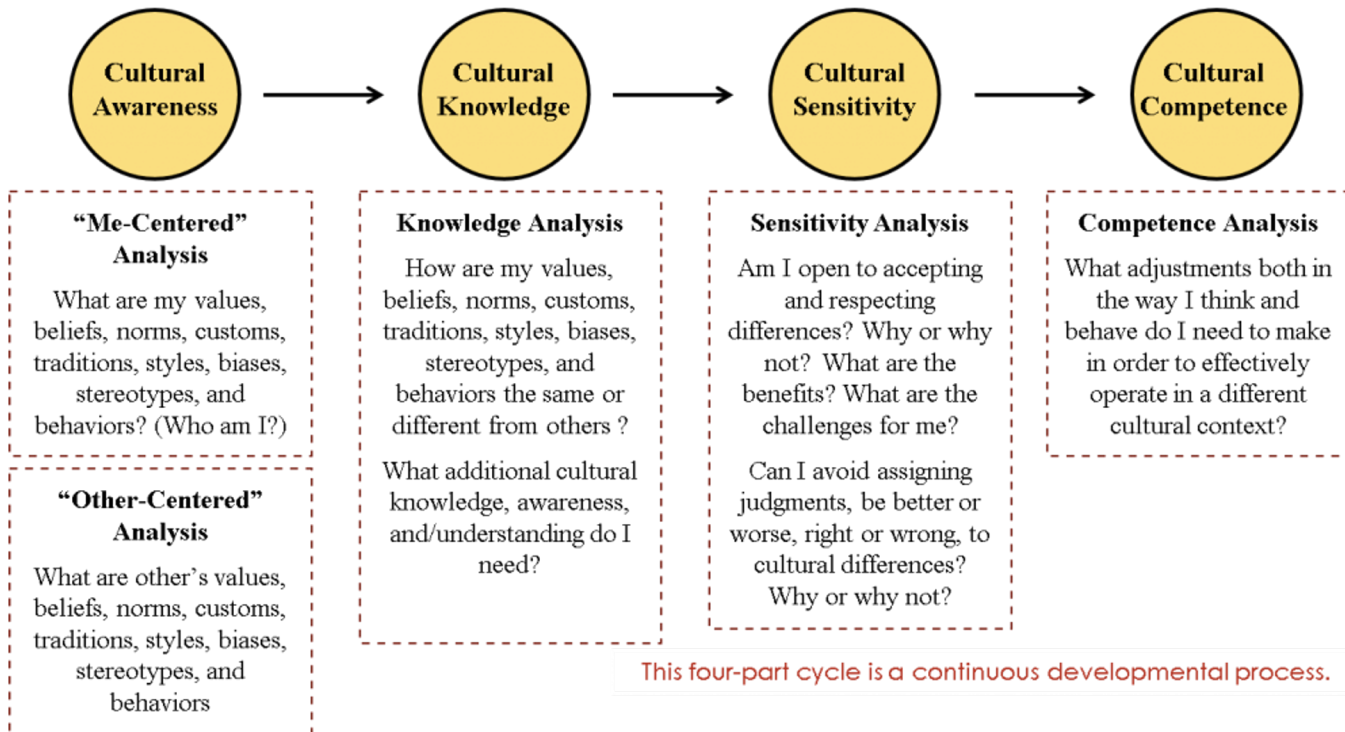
Cultural Awareness

Cultural Knowledge

Cultural Sensitivity

Cultural Competence

"Me-Centered" Analysis

What are my values, beliefs, norms, customs, traditions, styles, biases, stereotypes, and behaviors? (Who am I?)

"Other-Centered" Analysis

What are other's values, beliefs, norms, customs, traditions, styles, biases, stereotypes, and behaviors

Knowledge Analysis

How are my values, beliefs, norms, customs, traditions, styles, biases, stereotypes, and behaviors the same or different from others ?

What additional cultural knowledge, awareness, and/understanding do I need?

Sensitivity Analysis

Am I open to accepting and respecting differences? Why or why not? What are the benefits? What are the challenges for me?

Can I avoid assigning judgments, be better or worse, right or wrong, to cultural differences? Why or why not?

Competence Analysis

What adjustments both in the way I think and behave do I need to make in order to effectively operate in a different cultural context?

This four-part cycle is a continuous developmental process.